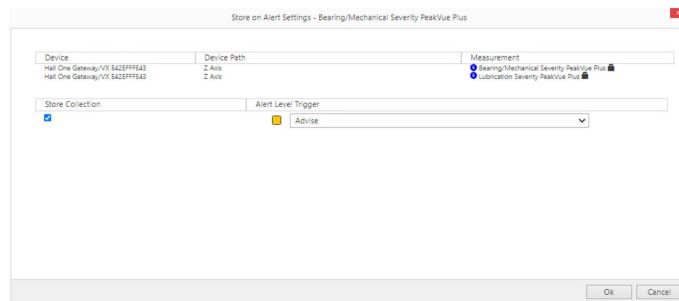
Store on Alert Settings - Bearing/Mechanical Severity PeakVue Plus

| Device | Device Path | Measurement |
|---|---|---|
| Hall One Gateway/VX 5A2EFFFE43 | Z Axis | Bearing/Mechanical Severity PeakVue Plus |
| Hall One Gateway/VX 5A2EFFFE43 | Z Axis | Lubrication Severity PeakVue Plus |

| Store Collection | Alert Level Trigger |
|---|---|
| ☑ | Advise |

Ok Cancel